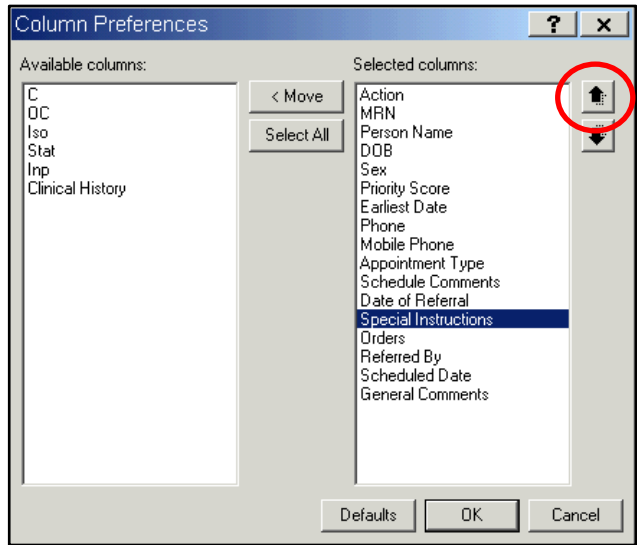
Column Preferences
?
X

Available columns:
C
OC
Iso
Stat
Inp
Clinical History

< Move
Select All

Selected columns:
Action
MRN
Person Name
DOB
Sex
Priority Score
Earliest Date
Phone
Mobile Phone
Appointment Type
Schedule Comments
Date of Referral
Special Instructions
Orders
Referred By
Scheduled Date
General Comments

Defaults
OK
Cancel